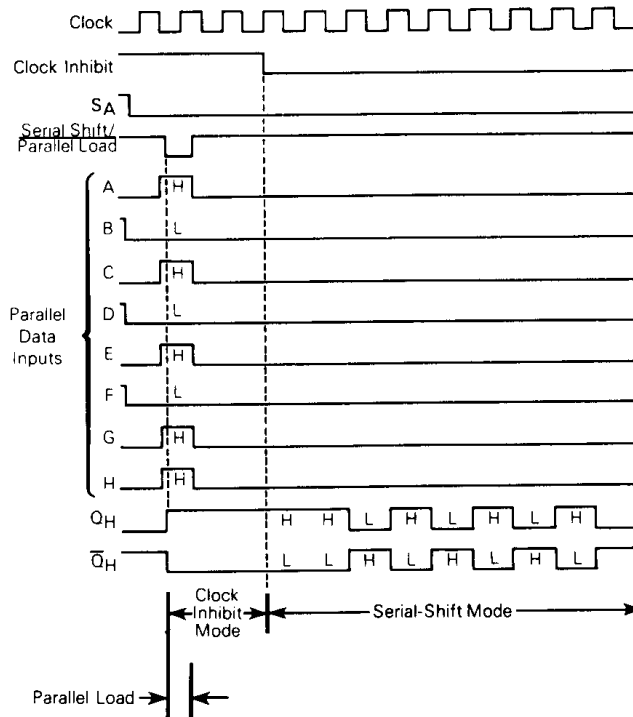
Clock

Clock Inhibit

$S_A$

Serial Shift/ Parallel Load

Parallel Data Inputs

A H

B L

C H

D L

E H

F L

G H

H H

$Q_H$ H H L H L H L H

$\overline{Q}_H$ L L H L H L H L

Clock Inhibit Mode

Serial-Shift Mode

Parallel Load